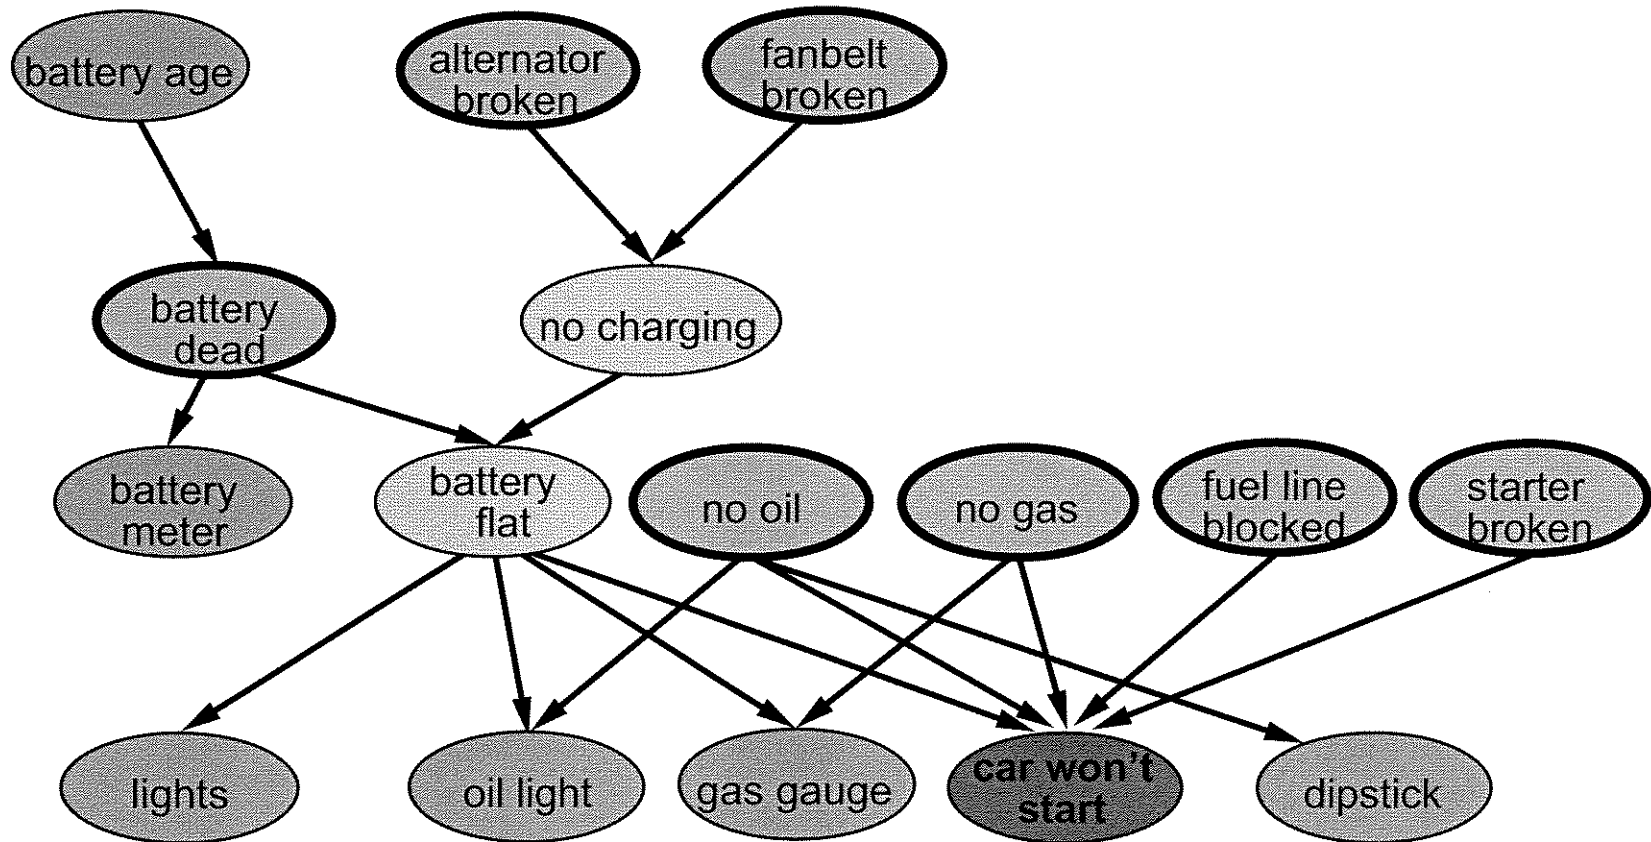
battery age

alternator broken

fanbelt broken

battery dead

no charging

battery meter

battery flat

no oil

no gas

fuel line blocked

starter broken

lights

oil light

gas gauge

car won't start

dipstick